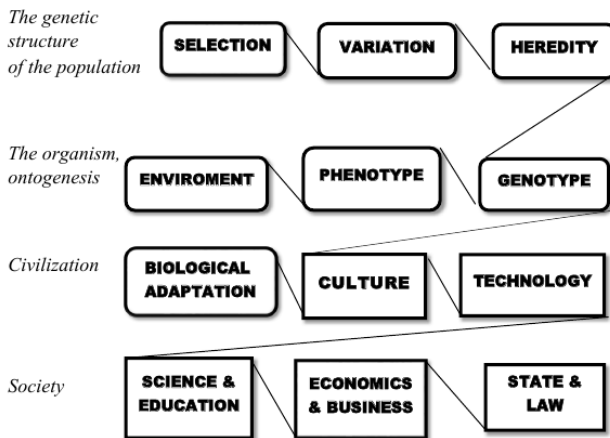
The genetic structure of the population

SELECTION

VARIATION

HEREDITY

The organism, ontogenesis

ENVIROMENT

PHENOTYPE

GENOTYPE

Civilization

BIOLOGICAL ADAPTATION

CULTURE

TECHNOLOGY

Society

SCIENCE & EDUCATION

ECONOMICS & BUSINESS

STATE & LAW